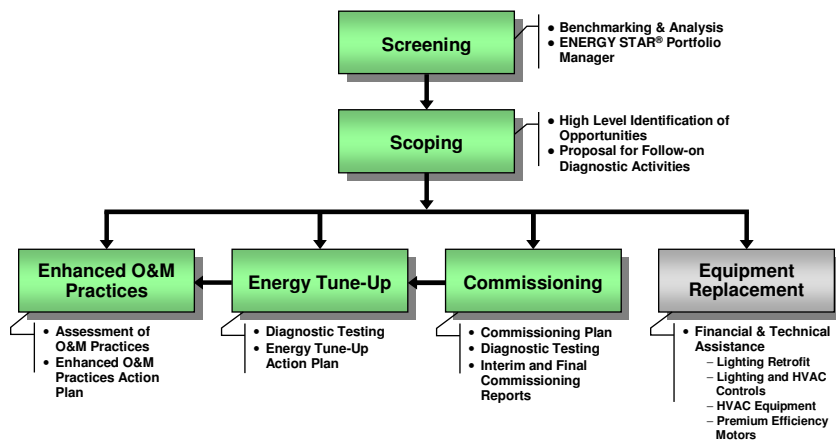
Screening

• Benchmarking & Analysis
• ENERGY STAR® Portfolio Manager

Scoping

• High Level Identification of Opportunities
• Proposal for Follow-on Diagnostic Activities

Enhanced O&M Practices

• Assessment of O&M Practices
• Enhanced O&M Practices Action Plan

Energy Tune-Up

• Diagnostic Testing
• Energy Tune-Up Action Plan

Commissioning

• Commissioning Plan
• Diagnostic Testing
• Interim and Final Commissioning Reports

Equipment Replacement

• Financial & Technical Assistance
– Lighting Retrofit
– Lighting and HVAC Controls
– HVAC Equipment
– Premium Efficiency Motors